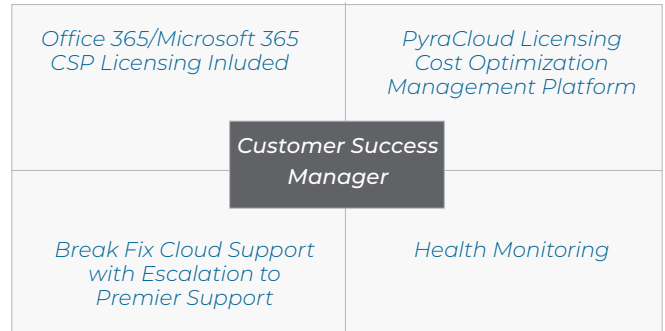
Office 365/Microsoft 365 CSP Licensing Inluded

PyraCloud Licensing Cost Optimization Management Platform

Customer Success Manager

Break Fix Cloud Support with Escalation to Premier Support

Health Monitoring